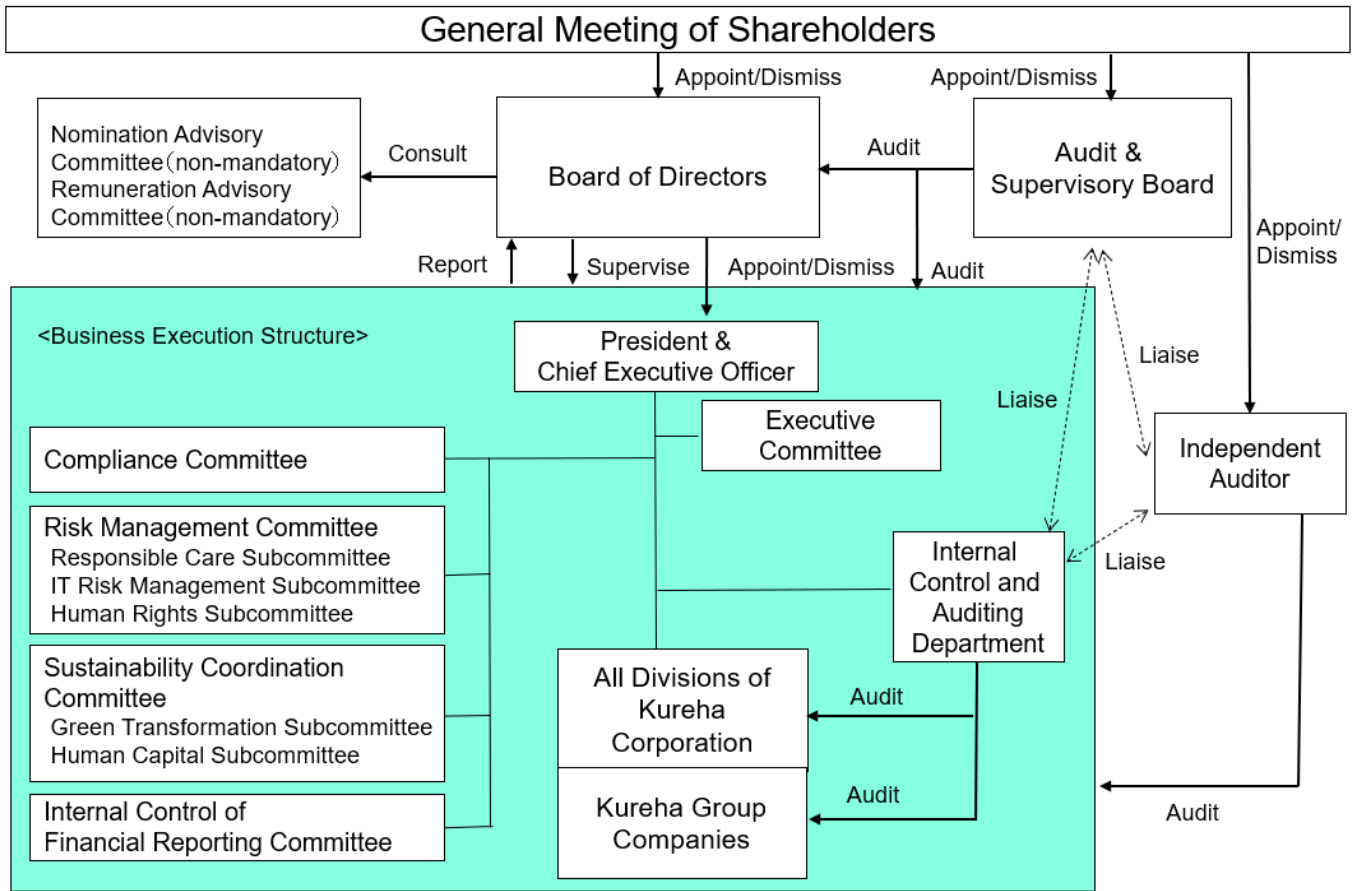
General Meeting of Shareholders

Appoint/Dismiss

Appoint/Dismiss

Nomination Advisory Committee（non-mandatory）
Remuneration Advisory Committee（non-mandatory）

Consult

Board of Directors

Audit

Audit & Supervisory Board

Appoint/Dismiss

Report

Supervise

Appoint/Dismiss

Audit

<Business Execution Structure>

President & Chief Executive Officer

Liaise

Liaise

Executive Committee

Compliance Committee

Independent Auditor

Risk Management Committee
Responsible Care Subcommittee
IT Risk Management Subcommittee
Human Rights Subcommittee

Internal Control and Auditing Department

Liaise

Sustainability Coordination Committee
Green Transformation Subcommittee
Human Capital Subcommittee

All Divisions of Kureha Corporation

Audit

Kureha Group Companies

Audit

Internal Control of Financial Reporting Committee

Audit